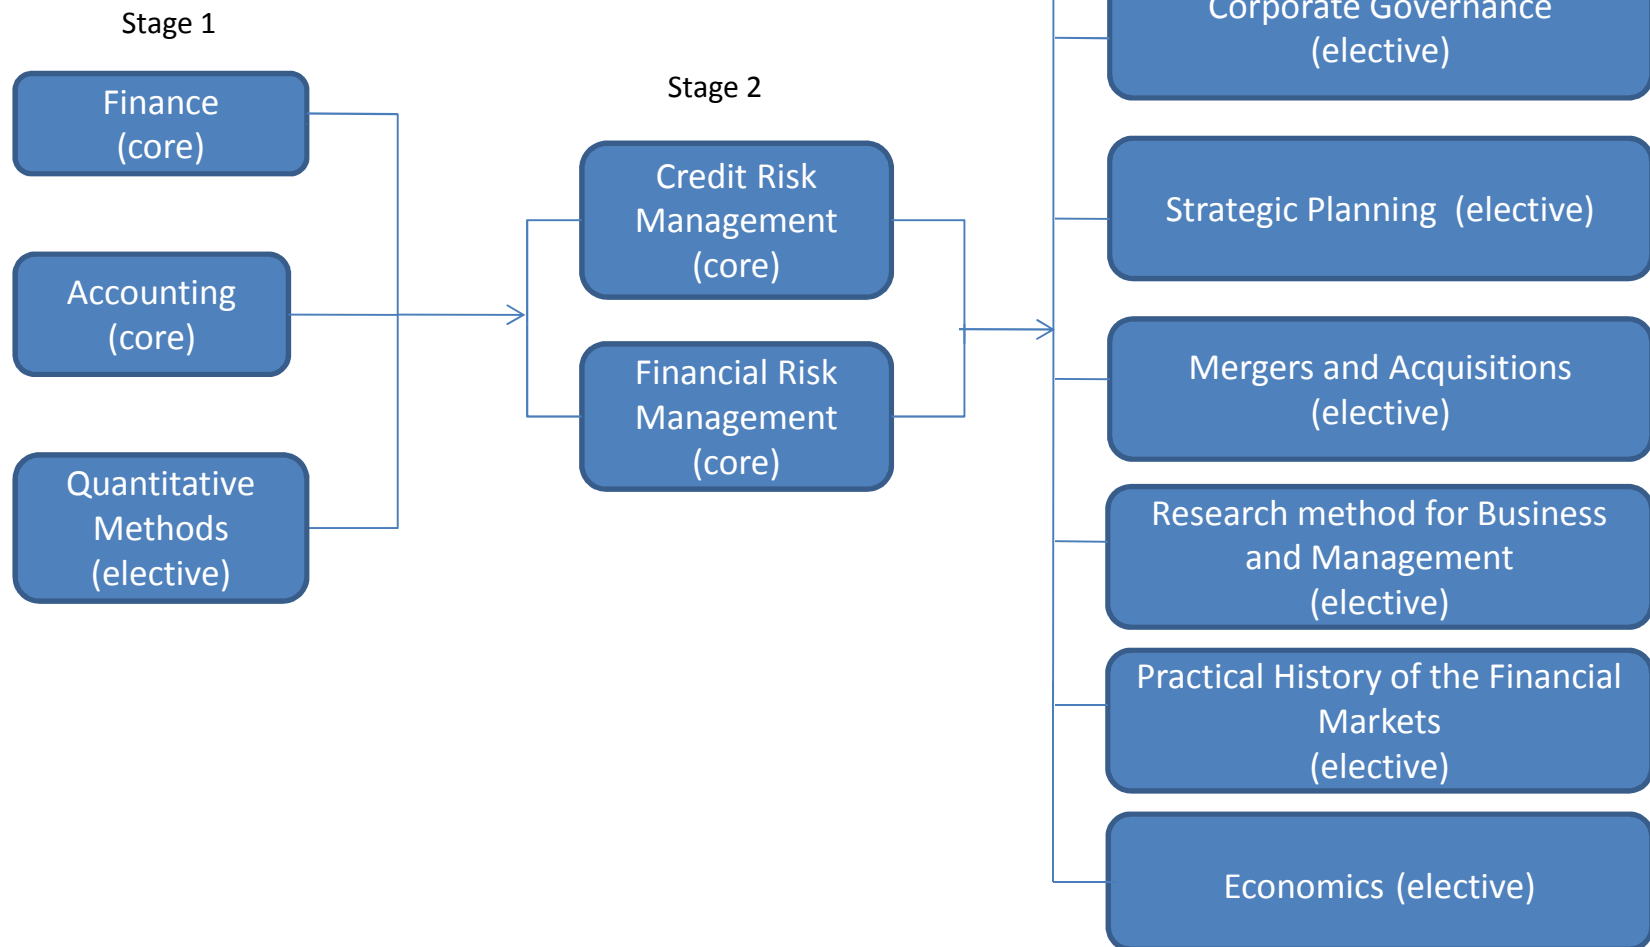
Stage 1

Finance (core)

Accounting (core)

Quantitative Methods (elective)

Stage 2

Credit Risk Management (core)

Financial Risk Management (core)

Corporate Governance (elective)

Strategic Planning (elective)

Mergers and Acquisitions (elective)

Research method for Business and Management (elective)

Practical History of the Financial Markets (elective)

Economics (elective)